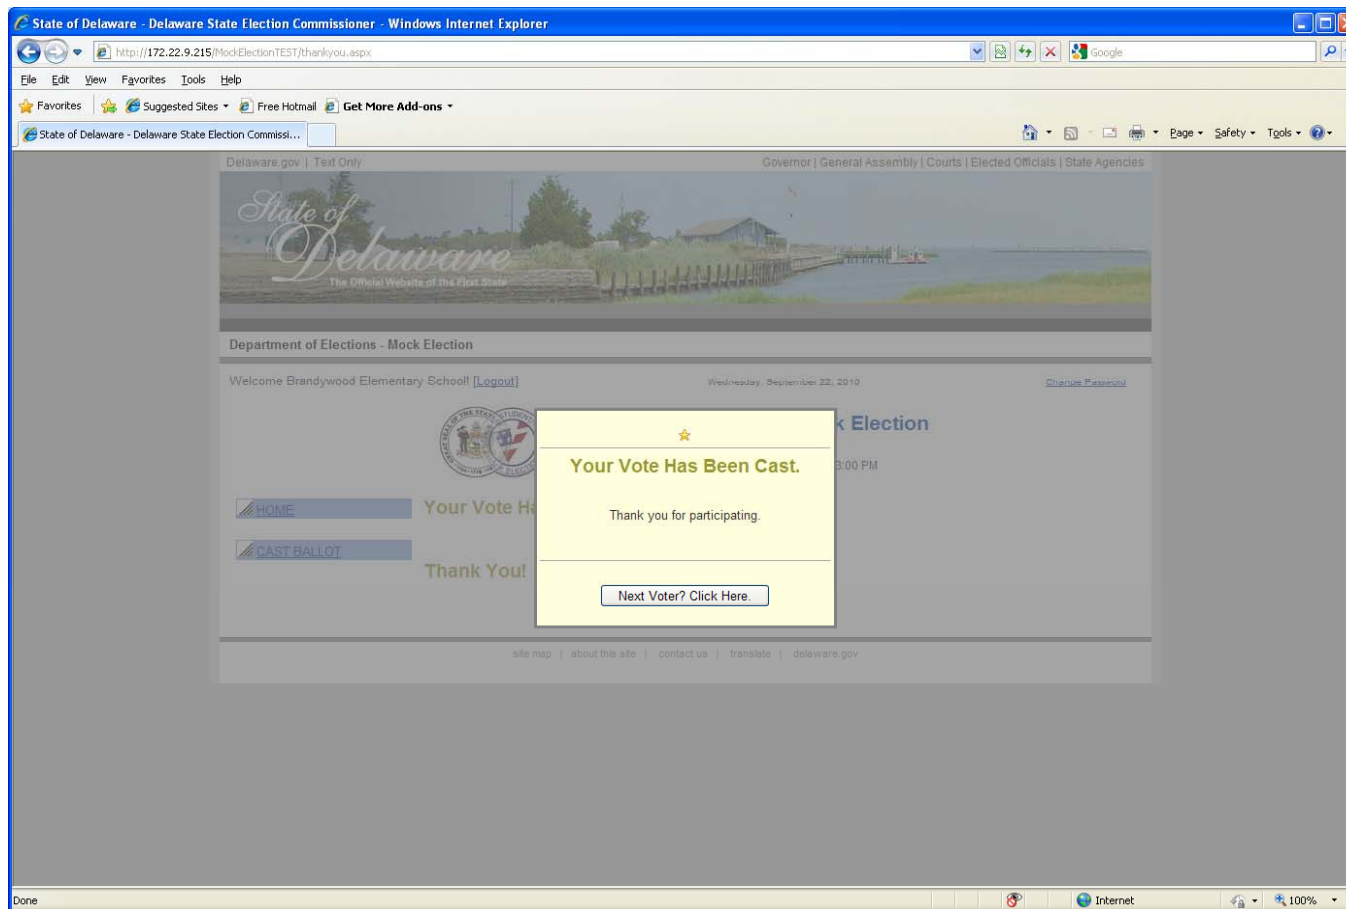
State of Delaware - Delaware State Election Commissioner - Windows Internet Explorer

http://172.22.9.215/MockElectionTEST/thankyou.aspx

Google

File Edit View Favorites Tools Help

Favorites | Suggested Sites | Free Hotmail | Get More Add-ons

State of Delaware - Delaware State Election Commissi...

Page | Safety | Tools

Delaware.gov | Text Only

Governor | General Assembly | Courts | Elected Officials | State Agencies

State of Delaware

The Official Website of the First State

Department of Elections - Mock Election

Welcome Brandywood Elementary School! [Logout]

Wednesday, September 22, 2010

Change Password

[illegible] Election

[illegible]:00 PM

HOME

CAST BALLOT

Your Vote H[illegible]

Thank You!

Your Vote Has Been Cast.

Thank you for participating.

Next Voter? Click Here.

site map | about this site | contact us | translate | delaware.gov

Done

Internet

100%